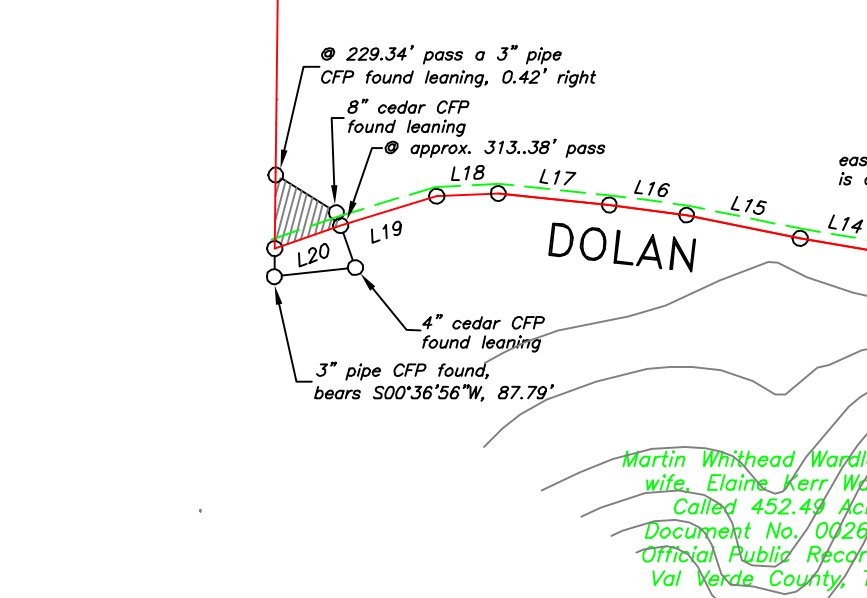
@ 229.34' pass a 3" pipe CFP found leaning, 0.42' right

8" cedar CFP found leaning

@ approx. 313..38' pass

eas is

L18

L17

L16

L15

L14

L19

L20

DOLAN

4" cedar CFP found leaning

3" pipe CFP found, bears S00°36'56"W, 87.79'

Martin Whithead Ward wife, Elaine Kerr W Called 452.49 Ac Document No. 0026 Official Public Recor Val Verde County, T